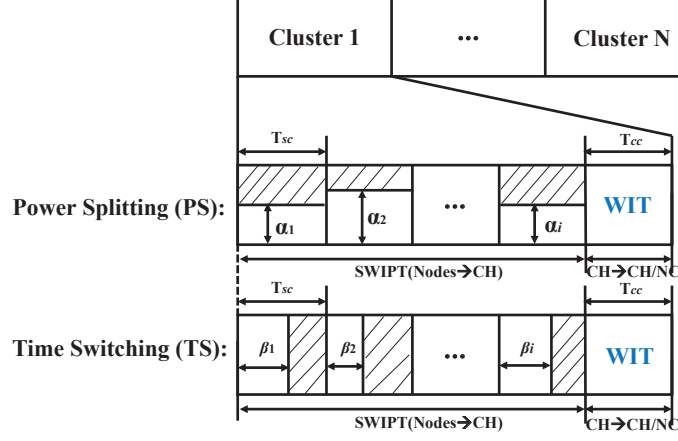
Cluster 1

···

Cluster N

$T_{sc}$

$T_{cc}$

Power Splitting (PS):

$\alpha_1$

$\alpha_2$

···

$\alpha_i$

WIT

SWIPT(Nodes→CH)

CH→CH/NC

$T_{sc}$

$T_{cc}$

Time Switching (TS):

$\beta_1$

$\beta_2$

···

$\beta_i$

WIT

SWIPT(Nodes→CH)

CH→CH/NC